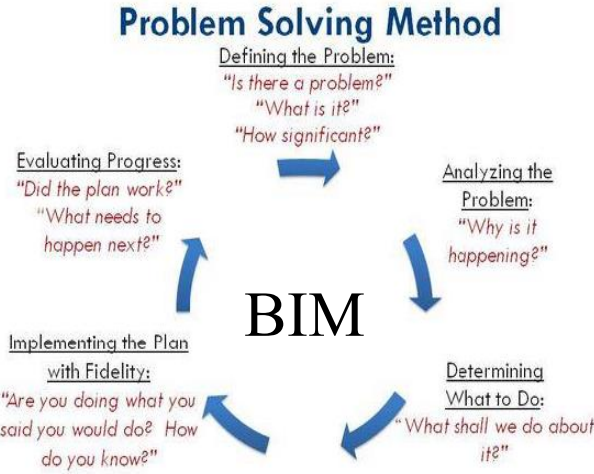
Problem Solving Method

Defining the Problem:
"Is there a problem?"
"What is it?"
"How significant?"

Analyzing the Problem:
"Why is it happening?"

Determining What to Do:
"What shall we do about it?"

Implementing the Plan with Fidelity:
"Are you doing what you said you would do? How do you know?"

Evaluating Progress:
"Did the plan work?"
"What needs to happen next?"

BIM